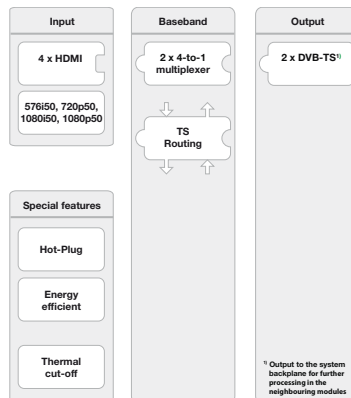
Input

4 x HDMI

576i50, 720p50, 1080i50, 1080p50

Special features

Hot-Plug

Energy efficient

Thermal cut-off

Baseband

2 x 4-to-1 multiplexer

TS Routing

Output

2 x DVB-TS$^{1)}$

$^{1)}$ Output to the system backplane for further processing in the neighbouring modules